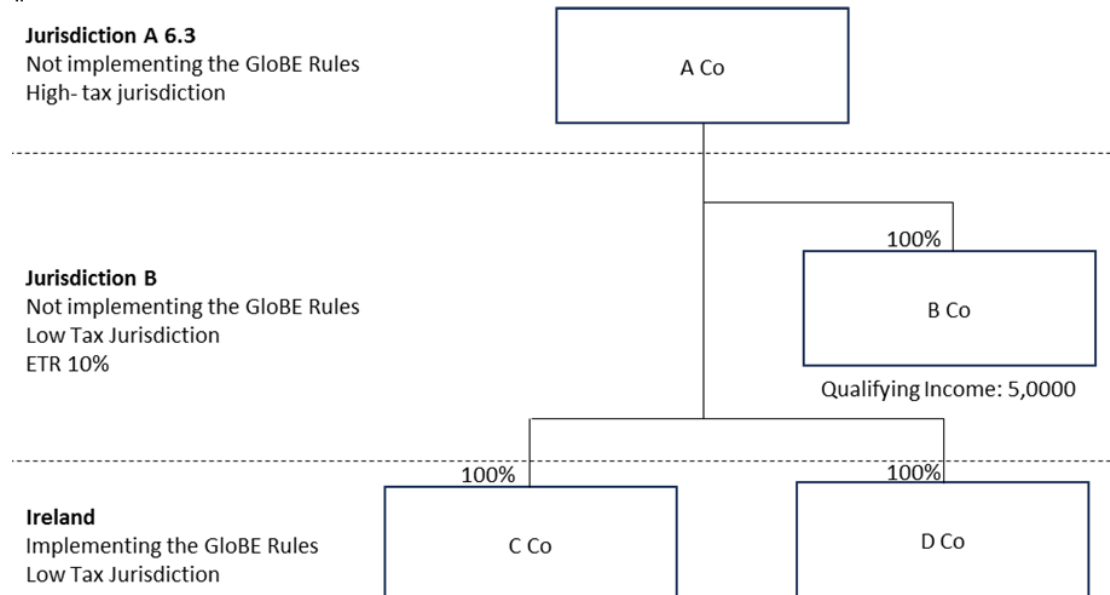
**Jurisdiction A 6.3**
Not implementing the GloBE Rules
High- tax jurisdiction

A Co

100%

**Jurisdiction B**
Not implementing the GloBE Rules
Low Tax Jurisdiction
ETR 10%

B Co

Qualifying Income: 5,0000

100%

100%

**Ireland**
Implementing the GloBE Rules
Low Tax Jurisdiction

C Co

D Co